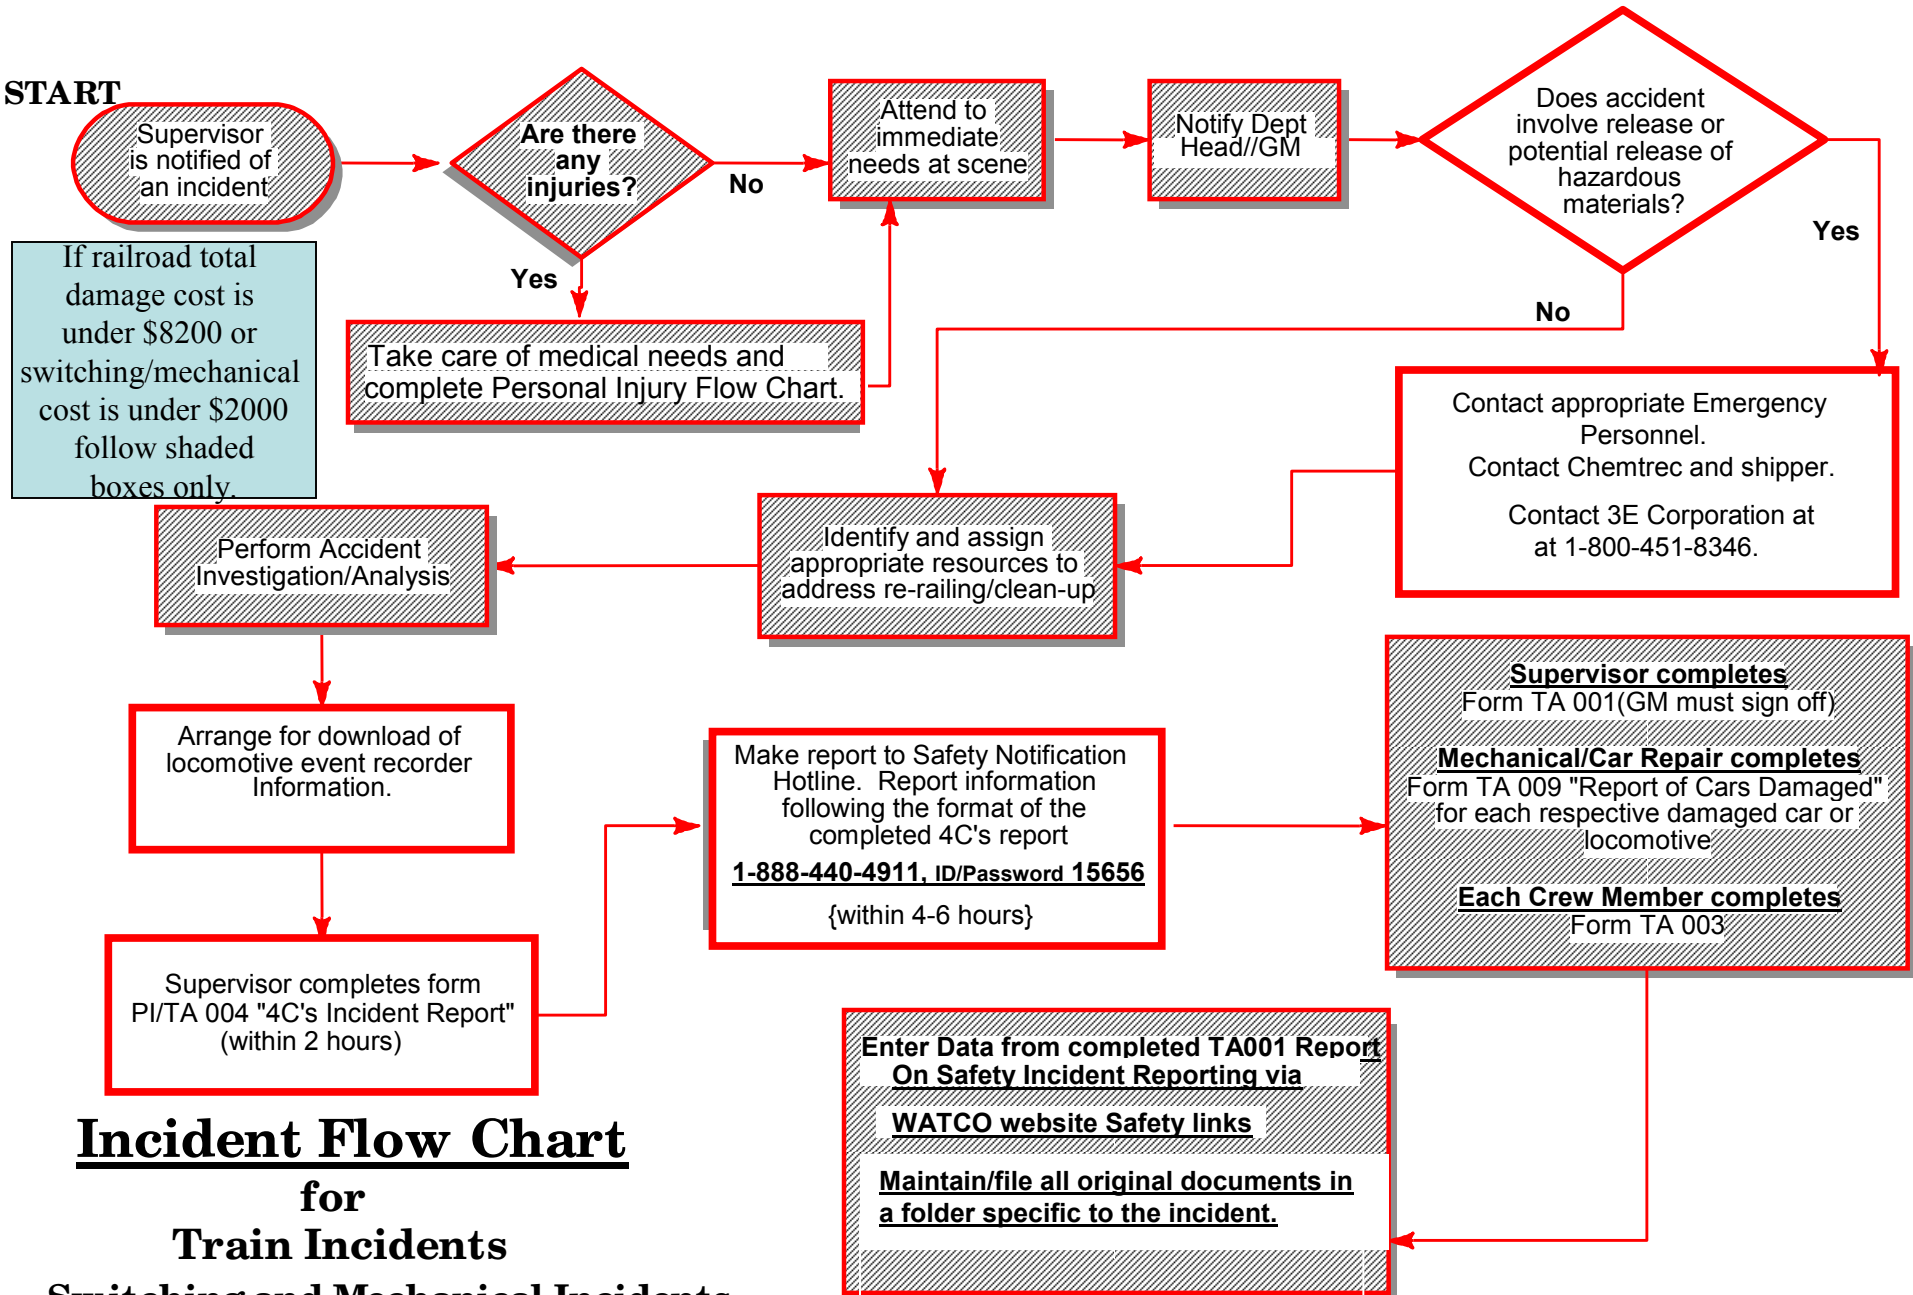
START

Supervisor is notified of an incident

Are there any injuries?

No

Yes

Attend to immediate needs at scene

Notify Dept Head//GM

Does accident involve release or potential release of hazardous materials?

Yes

No

If railroad total damage cost is under $8200 or switching/mechanical cost is under $2000 follow shaded boxes only.

Take care of medical needs and complete Personal Injury Flow Chart.

Contact appropriate Emergency Personnel.
Contact Chemtrec and shipper.

Contact 3E Corporation at at 1-800-451-8346.

Perform Accident Investigation/Analysis

Identify and assign appropriate resources to address re-railing/clean-up

Supervisor completes
Form TA 001(GM must sign off)

Mechanical/Car Repair completes
Form TA 009 "Report of Cars Damaged" for each respective damaged car or locomotive

Each Crew Member completes
Form TA 003

Arrange for download of locomotive event recorder Information.

Make report to Safety Notification Hotline. Report information following the format of the completed 4C's report

1-888-440-4911, ID/Password 15656

{within 4-6 hours}

Supervisor completes form PI/TA 004 "4C's Incident Report" (within 2 hours)

Enter Data from completed TA001 Report On Safety Incident Reporting via

WATCO website Safety links

Maintain/file all original documents in a folder specific to the incident.

Incident Flow Chart
for
Train Incidents
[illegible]